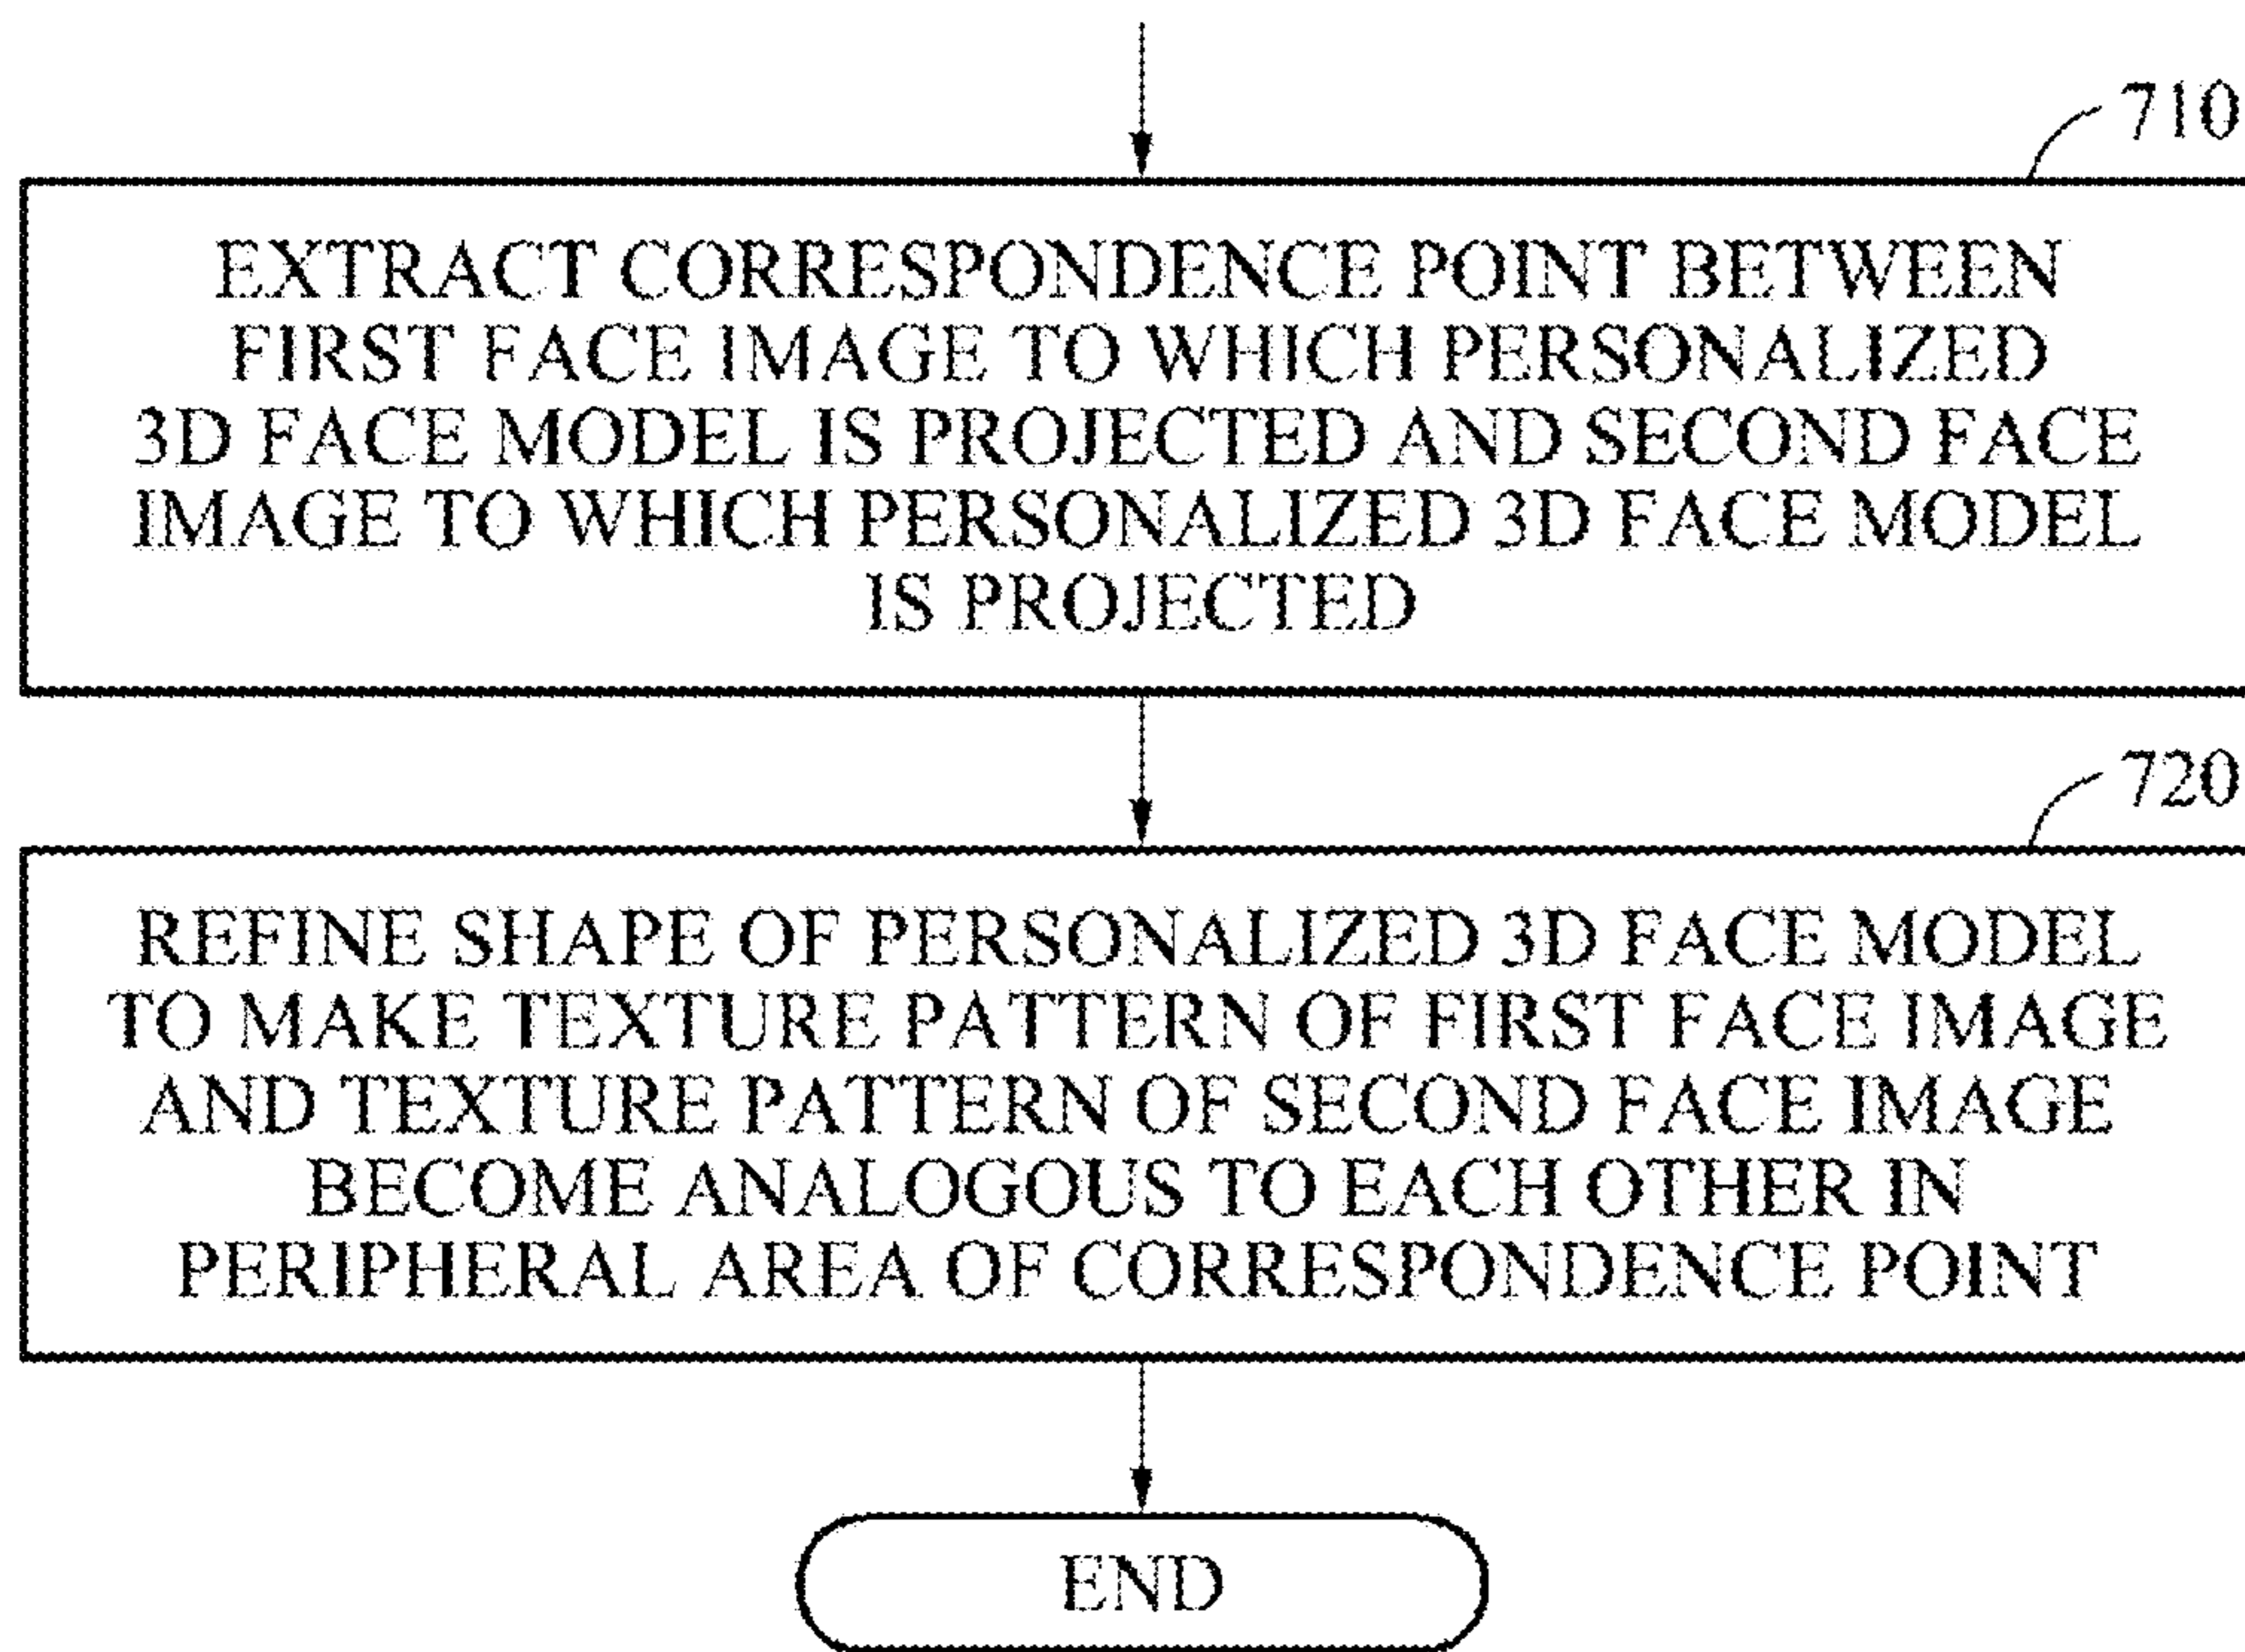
710

EXTRACT CORRESPONDENCE POINT BETWEEN FIRST FACE IMAGE TO WHICH PERSONALIZED 3D FACE MODEL IS PROJECTED AND SECOND FACE IMAGE TO WHICH PERSONALIZED 3D FACE MODEL IS PROJECTED

720

REFINE SHAPE OF PERSONALIZED 3D FACE MODEL TO MAKE TEXTURE PATTERN OF FIRST FACE IMAGE AND TEXTURE PATTERN OF SECOND FACE IMAGE BECOME ANALOGOUS TO EACH OTHER IN PERIPHERAL AREA OF CORRESPONDENCE POINT

END